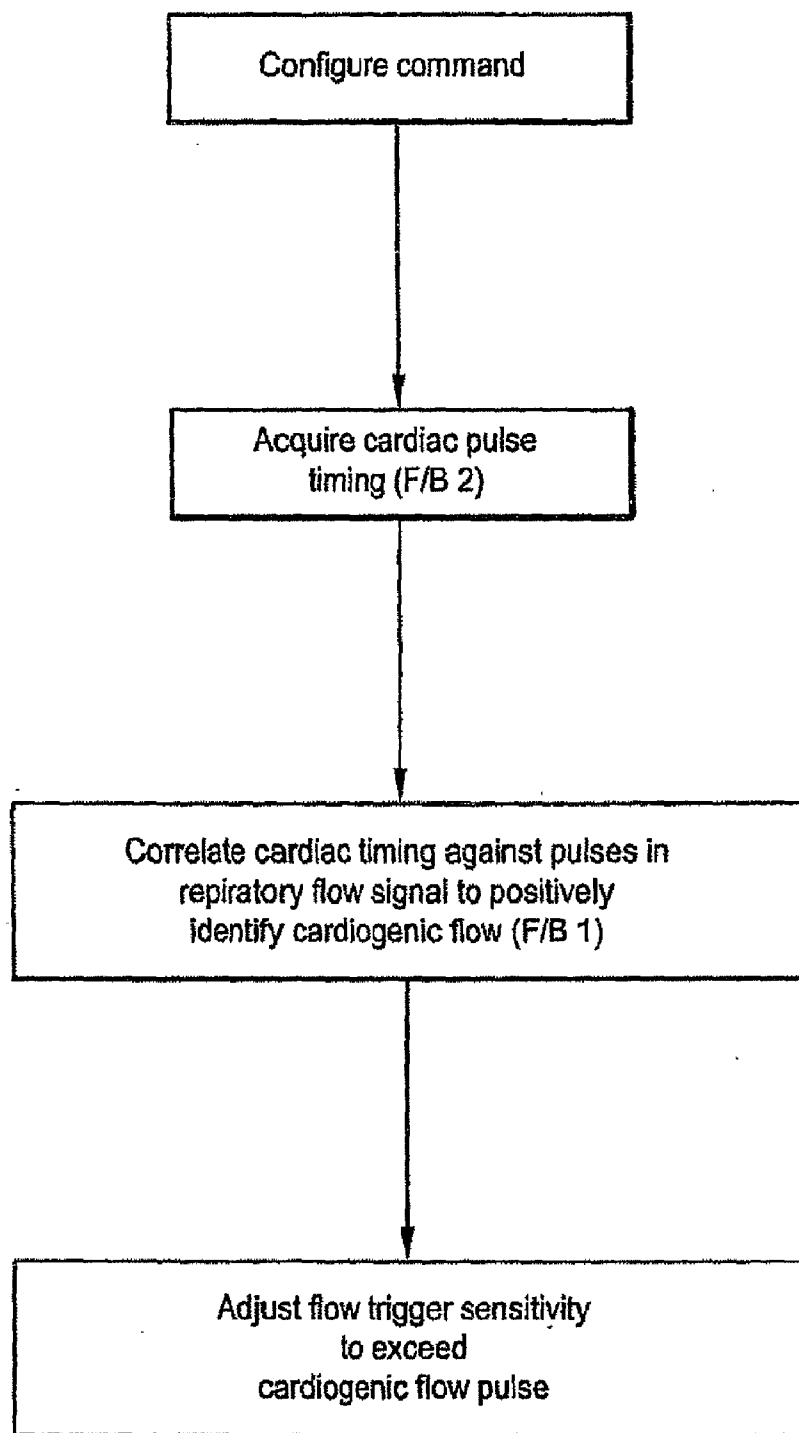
Configure command

Acquire cardiac pulse timing (F/B 2)

Correlate cardiac timing against pulses in repiratory flow signal to positively identify cardiogenic flow (F/B 1)

Adjust flow trigger sensitivity to exceed cardiogenic flow pulse